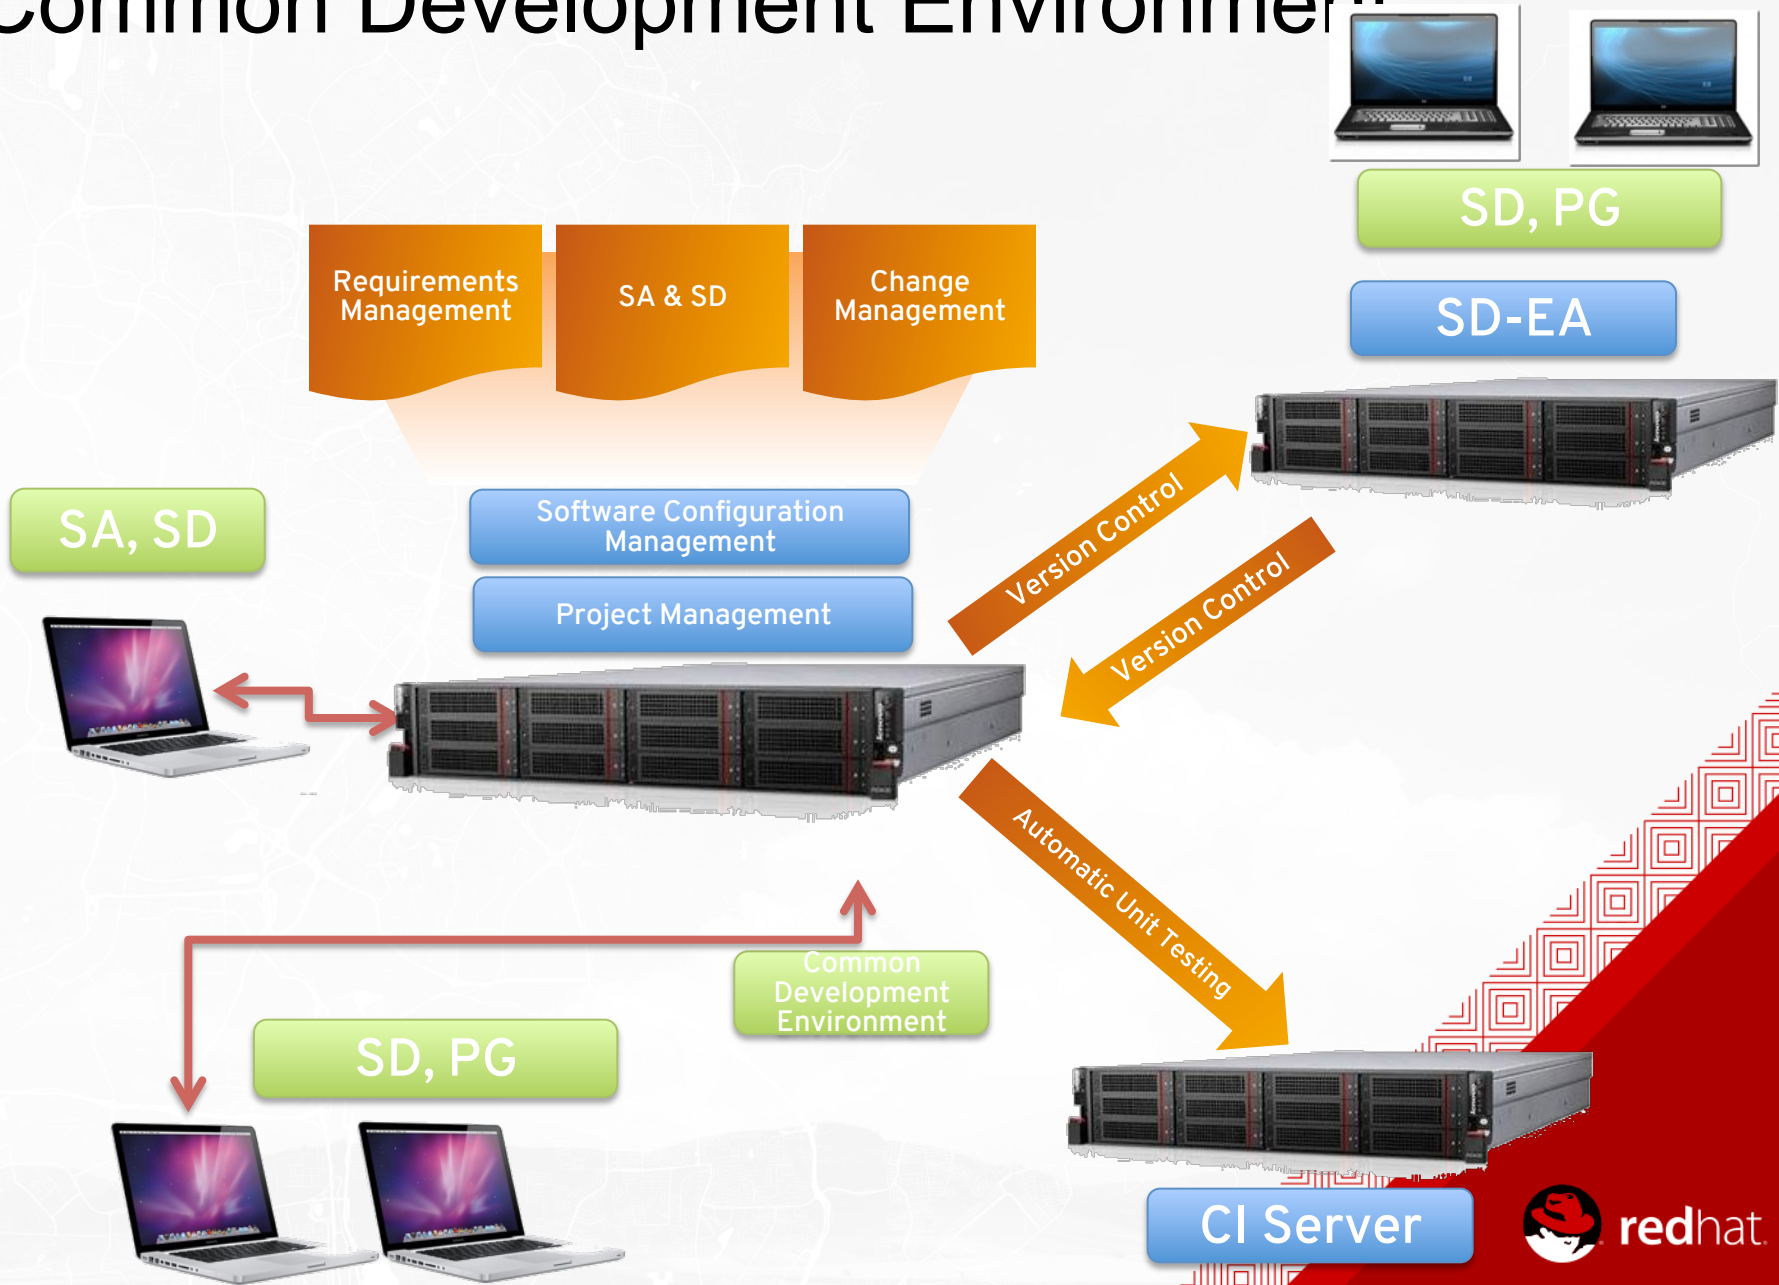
Common Development Environment

SD, PG

SD-EA

Requirements Management

SA & SD

Change Management

SA, SD

Software Configuration Management

Project Management

Version Control

Version Control

Automatic Unit Testing

Common Development Environment

SD, PG

CI Server

redhat